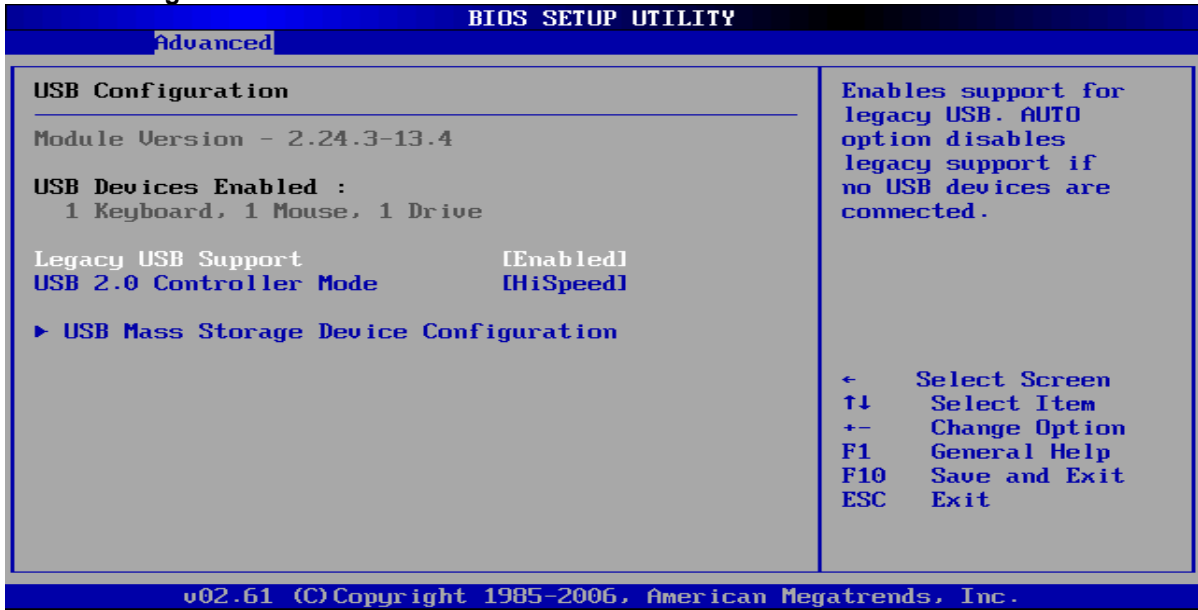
BIOS SETUP UTILITY
Advanced

USB Configuration

Module Version - 2.24.3-13.4

USB Devices Enabled :
1 Keyboard, 1 Mouse, 1 Drive

Legacy USB Support [Enabled]
USB 2.0 Controller Mode [HiSpeed]

► USB Mass Storage Device Configuration

Enables support for legacy USB. AUTO option disables legacy support if no USB devices are connected.

← Select Screen
↑↓ Select Item
+- Change Option
F1 General Help
F10 Save and Exit
ESC Exit

v02.61 (C)Copyright 1985-2006, American Megatrends, Inc.